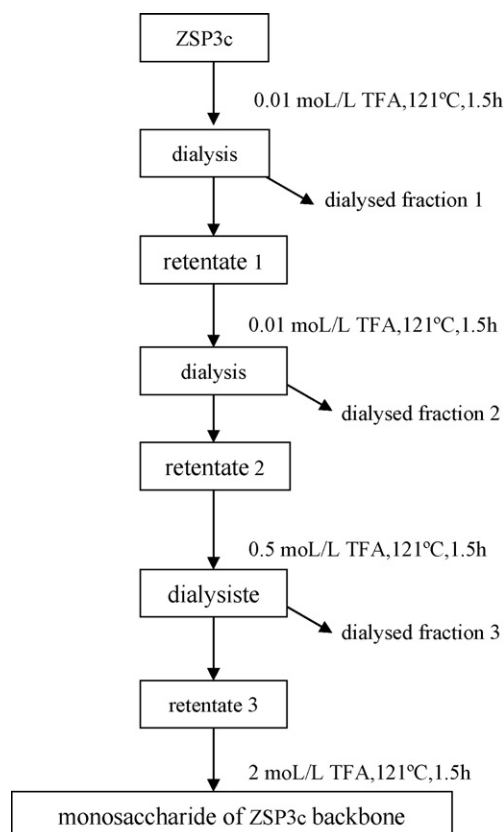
ZSP3c

0.01 moL/L TFA,121ºC,1.5h

dialysis

dialysed fraction 1

retentate 1

0.01 moL/L TFA,121ºC,1.5h

dialysis

dialysed fraction 2

retentate 2

0.5 moL/L TFA,121ºC,1.5h

dialysiste

dialysed fraction 3

retentate 3

2 moL/L TFA,121ºC,1.5h

monosaccharide of ZSP3c backbone